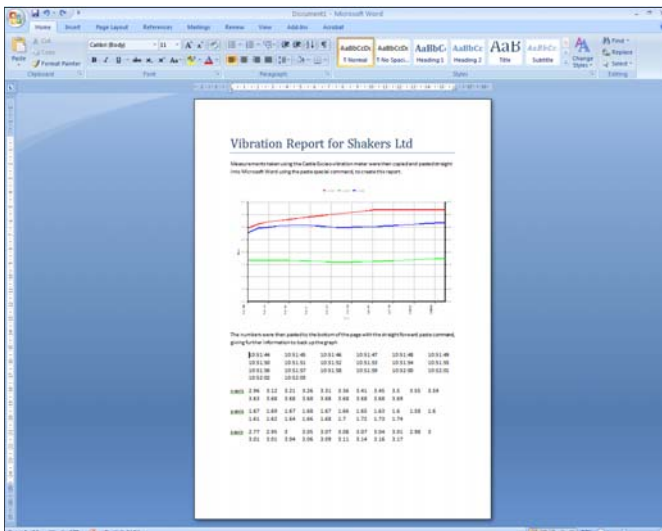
Document1 - Microsoft Word

Home Insert Page Layout References Mailings Review View Add-Ins Acrobat

Paste Cut Copy Format Painter

Clipboard

Calibri (Body) 11

Font

Paragraph

AaBbCcDc ¶ Normal
AaBbCcDc ¶ No Spaci...
AaBbC Heading 1
AaBbCc Heading 2
AaB Title
AaBbCc Subtitle

Styles

Change Styles

Find Replace Select

Editing

Vibration Report for Shakers Ltd

Measurements taken using the Castle Ecolex vibration meter were then copied and pasted straight into Microsoft Word using the paste special command, to create this report.

The numbers were then pasted to the bottom of the page with the straight forward paste command, giving further information to back up the graph.

| 10:51:44 | 10:51:45 | 10:51:46 | 10:51:47 | 10:51:48 | 10:51:49 |
|---|---|---|---|---|---|
| 10:51:50 | 10:51:51 | 10:51:52 | 10:51:53 | 10:51:54 | 10:51:55 |
| 10:51:56 | 10:51:57 | 10:51:58 | 10:51:59 | 10:52:00 | 10:52:01 |
| 10:52:02 | 10:52:03 | | | | |

2.96 3.12 3.21 3.26 3.31 3.36 3.41 3.45 3.5 3.55 3.59
3.63 3.68 3.68 3.68 3.68 3.68 3.68 3.68 3.69

1.67 1.69 1.67 1.65 1.67 1.64 1.63 1.63 1.6 1.59 1.6
1.61 1.62 1.64 1.66 1.68 1.7 1.72 1.73 1.74

2.77 2.93 3 3.05 3.07 3.08 3.07 3.04 3.01 2.98 3
3.01 3.01 3.04 3.06 3.09 3.11 3.14 3.16 3.17